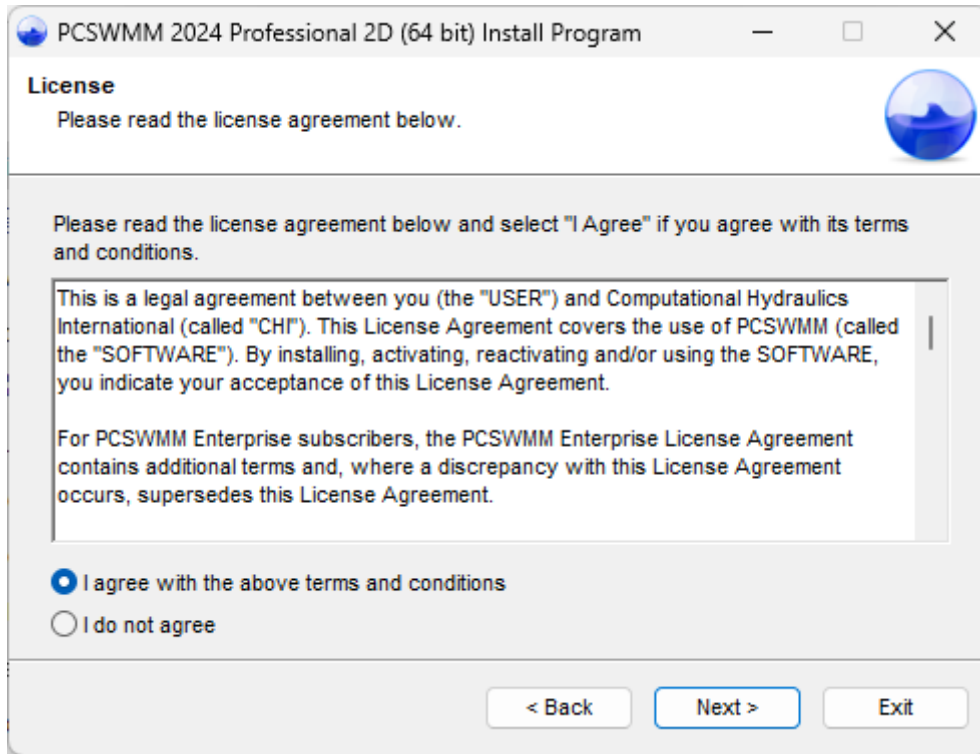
PCSWMM 2024 Professional 2D (64 bit) Install Program

License
Please read the license agreement below.

Please read the license agreement below and select "I Agree" if you agree with its terms and conditions.

This is a legal agreement between you (the "USER") and Computational Hydraulics International (called "CHI"). This License Agreement covers the use of PCSWMM (called the "SOFTWARE"). By installing, activating, reactivating and/or using the SOFTWARE, you indicate your acceptance of this License Agreement.

For PCSWMM Enterprise subscribers, the PCSWMM Enterprise License Agreement contains additional terms and, where a discrepancy with this License Agreement occurs, supersedes this License Agreement.

I agree with the above terms and conditions
I do not agree

< Back
Next >
Exit